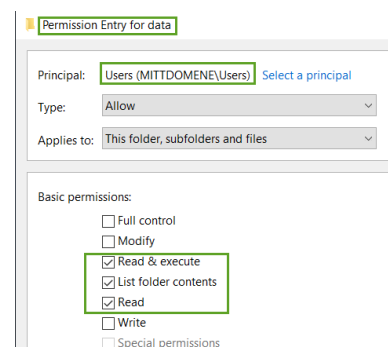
Permission Entry for data

Principal: Users (MITTDOMENE\Users) Select a principal

Type: Allow

Applies to: This folder, subfolders and files

Basic permissions:

Full control

Modify

Read & execute

List folder contents

Read

Write

Special permissions